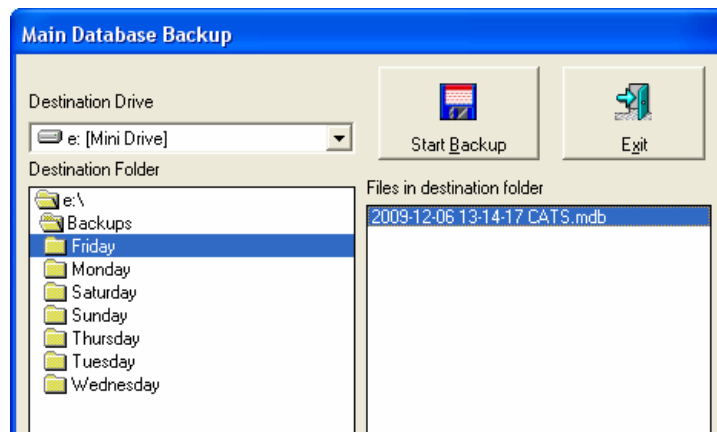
Main Database Backup

Destination Drive

e: [Mini Drive]

Destination Folder

e:\
Backups
Friday
Monday
Saturday
Sunday
Thursday
Tuesday
Wednesday

Start Backup

Exit

Files in destination folder

2009-12-06 13-14-17 CATS.mdb